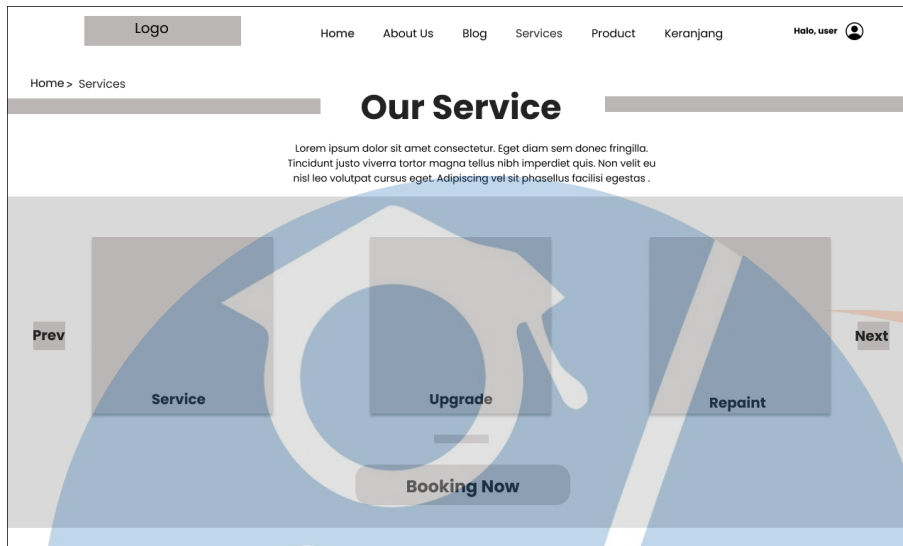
Logo

Home About Us Blog Services Product Keranjang

Halo, user

Home > Services

Our Service

Lorem ipsum dolor sit amet consectetur. Eget diam sem donec fringilla. Tincidunt justo viverra tortor magna tellus nibh imperdiet quis. Non velit eu nisl leo volutpat cursus eget. Adipiscing vel sit phasellus facilisi egestas .

Prev

Service

Upgrade

Repaint

Next

Booking Now